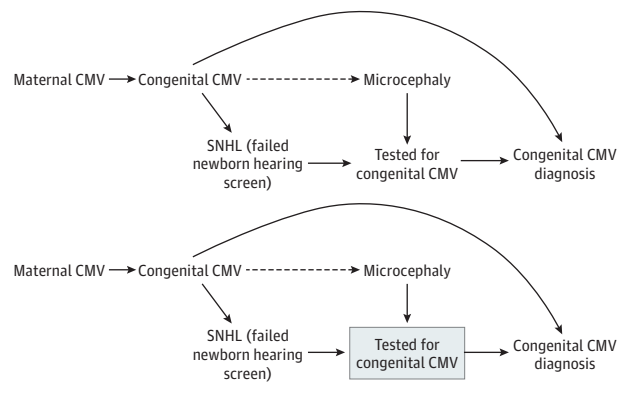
Maternal CMV Congenital CMV Microcephaly

SNHL (failed newborn hearing screen)

Tested for congenital CMV

Congenital CMV diagnosis

Maternal CMV Congenital CMV Microcephaly

SNHL (failed newborn hearing screen)

Tested for congenital CMV

Congenital CMV diagnosis